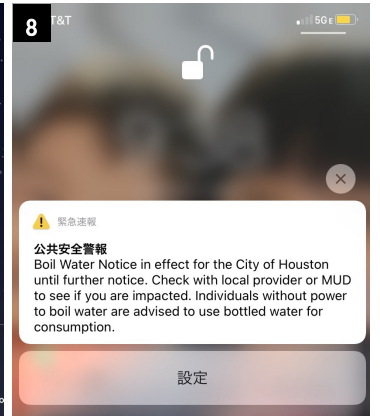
8
T&T
5G E

緊急速報
公共安全警報
Boil Water Notice in effect for the City of Houston until further notice. Check with local provider or MUD to see if you are impacted. Individuals without power to boil water are advised to use bottled water for consumption.

設定